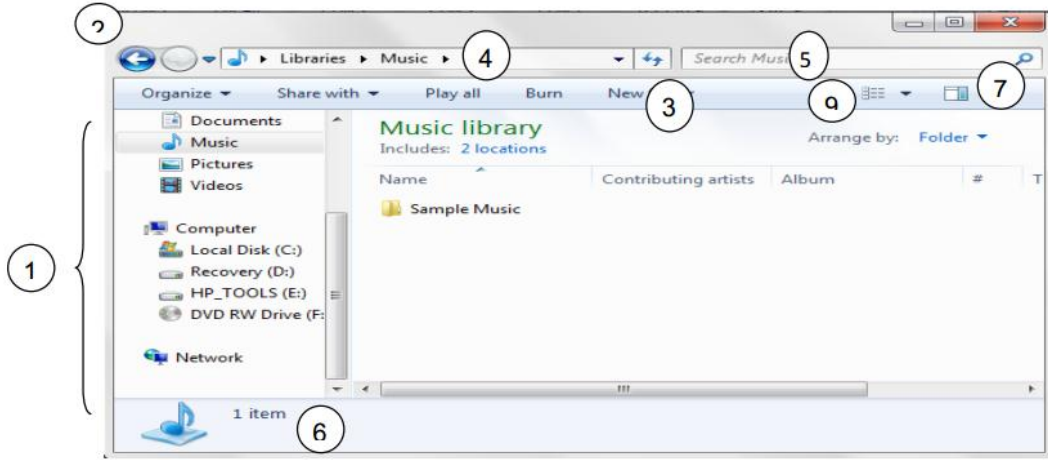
2

Libraries ▸ Music ▸ 4

Search Musi 5

Organize ▾ Share with ▾ Play all Burn New 3

9 7

Documents
Music
Pictures
Videos

Computer
Local Disk (C:)
Recovery (D:)
HP_TOOLS (E:)
DVD RW Drive (F:

Network

1

Music library
Includes: 2 locations

Arrange by: Folder ▾

| Name | Contributing artists | Album | # | T |
|---|---|---|---|---|
| Sample Music | | | | |

1 item

6